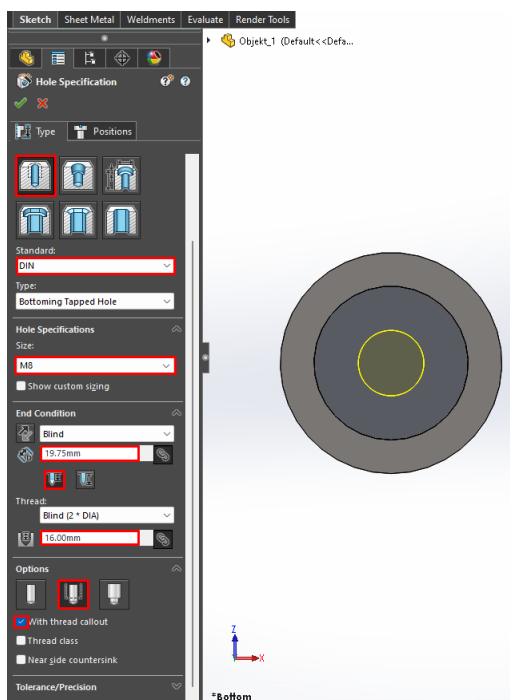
Sketch Sheet Metal Weldments Evaluate Render Tools

Objekt_1 (Default<<Defa...

Hole Specification

Type Positions

Standard:
DIN

Type:
Bottoming Tapped Hole

Hole Specifications

Size:
M8

Show custom sizing

End Condition

Blind

19.75mm

Thread:
Blind (2 * DIA)

16.00mm

Options

With thread callout

Thread class

Near side countersink

Tolerance/Precision

Z
X

*Bottom